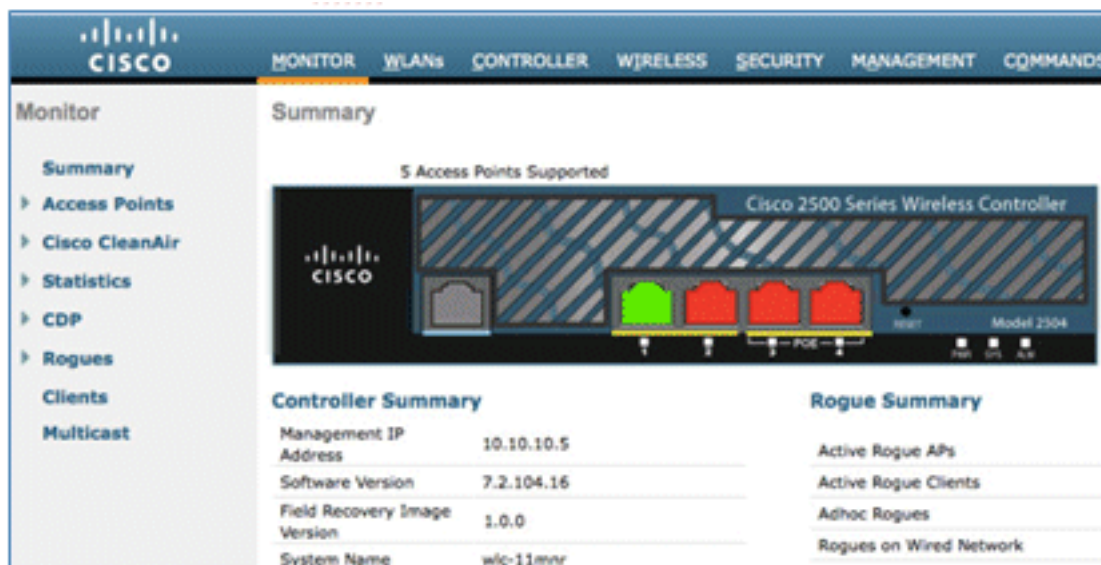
cisco

MONITOR WLANs CONTROLLER WIRELESS SECURITY MANAGEMENT COMMANDS

Monitor

Summary

Access Points

Cisco CleanAir

Statistics

CDP

Rogues

Clients

Multicast

Summary

5 Access Points Supported

Cisco 2500 Series Wireless Controller

cisco

RESET

Model 2504

1 2 3 POE 4

PWR SYS ALM

Controller Summary

| Management IP Address | 10.10.10.5 |
|---|---|
| Software Version | 7.2.104.16 |
| Field Recovery Image Version | 1.0.0 |
| System Name | wlc-11mnr |

Rogue Summary

| Active Rogue APs |
|---|
| Active Rogue Clients |
| Adhoc Rogues |
| Rogues on Wired Network |